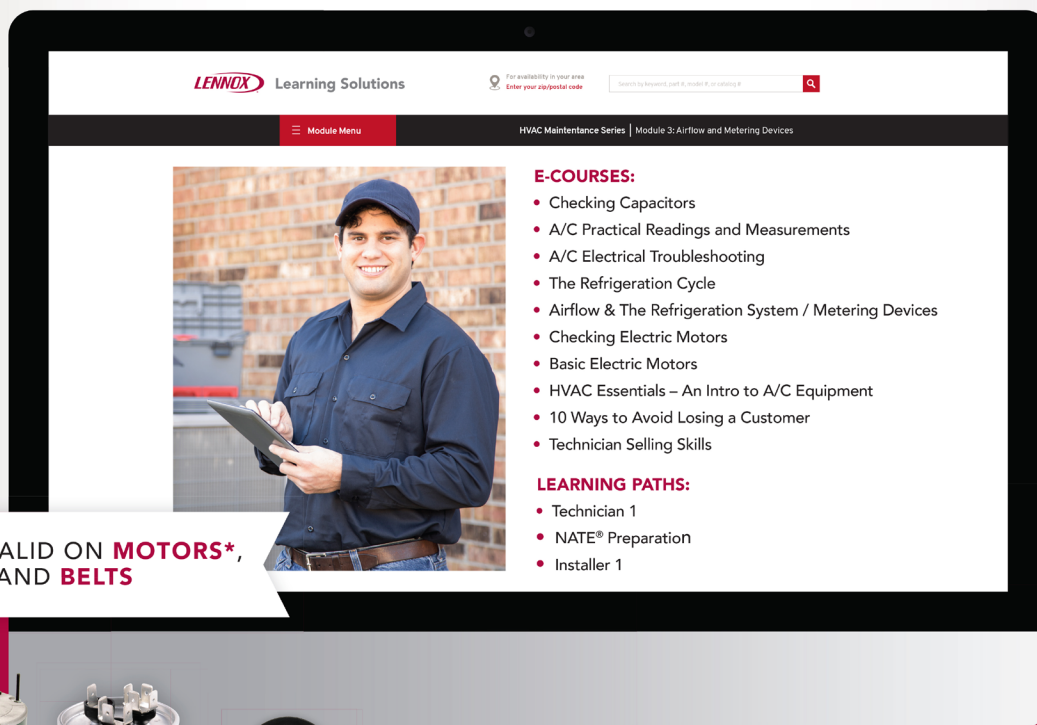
LENNOX Learning Solutions

For availability in your area
Enter your zip/postal code

Search by keyword, part #, model #, or catalog #

☰ Module Menu

HVAC Maintenance Series | Module 3: Airflow and Metering Devices

E-COURSES:
• Checking Capacitors
• A/C Practical Readings and Measurements
• A/C Electrical Troubleshooting
• The Refrigeration Cycle
• Airflow & The Refrigeration System / Metering Devices
• Checking Electric Motors
• Basic Electric Motors
• HVAC Essentials – An Intro to A/C Equipment
• 10 Ways to Avoid Losing a Customer
• Technician Selling Skills

LEARNING PATHS:
• Technician 1
• NATE® Preparation
• Installer 1

ALID ON MOTORS*, AND BELTS